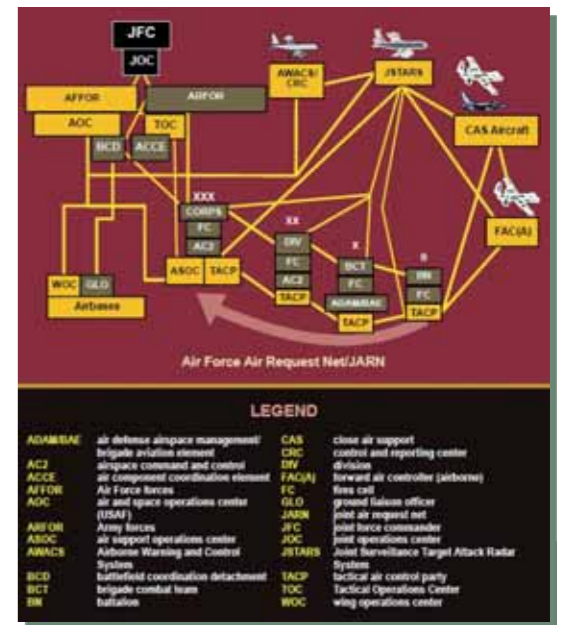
JFC
JOC
AWACS/CRC
JSTARS
AFFOR
ARFOR
AOC
TOC
CAS Aircraft
BCD
ACCE
XXX
CORPS
FC
AC2
XX
DIV
FC
AC2
X
BCT
FC
ADAM/BAE
II
BN
FC
FAC(A)
WOC
GLO
Airbases
ASOC
TACP
TACP
TACP
TACP
Air Force Air Request Net/JARN

LEGEND

| | | | |
|---|---|---|---|
| ADAM/BAE | air defense airspace management/ brigade aviation element | CAS | close air support |
| | | CRC | control and reporting center |
| AC2 | airspace command and control | DIV | division |
| ACCE | air component coordination element | FAC(A) | forward air controller (airborne) |
| AFFOR | Air Force forces | FC | fires cell |
| AOC | air and space operations center (USAF) | GLO | ground liaison officer |
| | | JARN | joint air request net |
| ARFOR | Army forces | JFC | joint force commander |
| ASOC | air support operations center | JOC | joint operations center |
| AWACS | Airborne Warning and Control System | JSTARS | Joint Surveillance Target Attack Radar System |
| BCD | battlefield coordination detachment | TACP | tactical air control party |
| BCT | brigade combat team | TOC | Tactical Operations Center |
| BN | battalion | WOC | wing operations center |